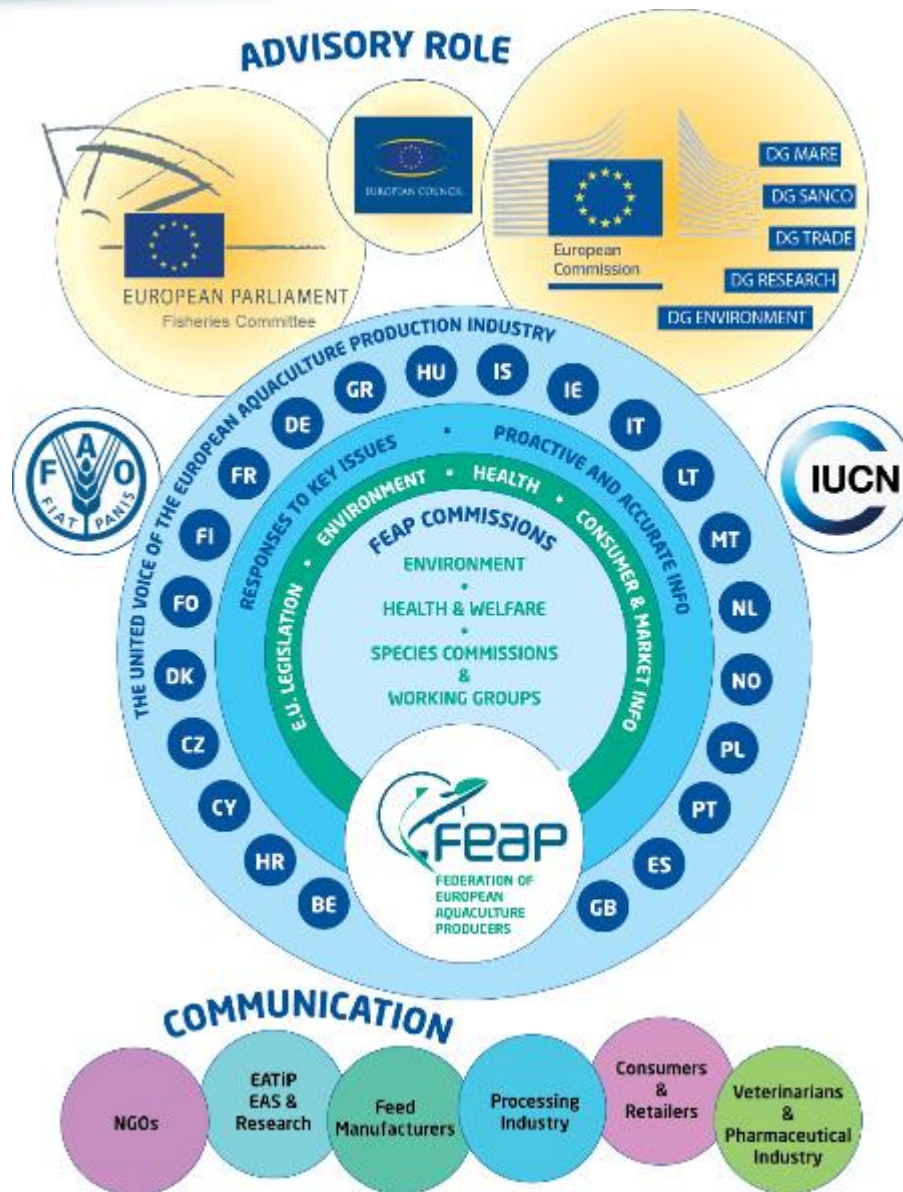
ADVISORY ROLE

EUROPEAN PARLIAMENT
Fisheries Committee

EUROPEAN COUNCIL

European Commission

DG MARE
DG SANCO
DG TRADE
DG RESEARCH
DG ENVIRONMENT

FIAT PANIS

IUCN

THE UNITED VOICE OF THE EUROPEAN AQUACULTURE PRODUCTION INDUSTRY

BE
HR
CY
CZ
DK
FO
FI
FR
DE
GR
HU
IS
IE
IT
LT
MT
NL
NO
PL
PT
ES
GB

RESPONSES TO KEY ISSUES • PROACTIVE AND ACCURATE INFO

E.U. LEGISLATION • ENVIRONMENT • HEALTH • CONSUMER & MARKET INFO

FEAP COMMISSIONS
ENVIRONMENT
•
HEALTH & WELFARE
•
SPECIES COMMISSIONS
&
WORKING GROUPS

FEAP
FEDERATION OF EUROPEAN AQUACULTURE PRODUCERS

COMMUNICATION

NGOs
EATiP EAS & Research
Feed Manufacturers
Processing Industry
Consumers & Retailers
Veterinarians & Pharmaceutical Industry